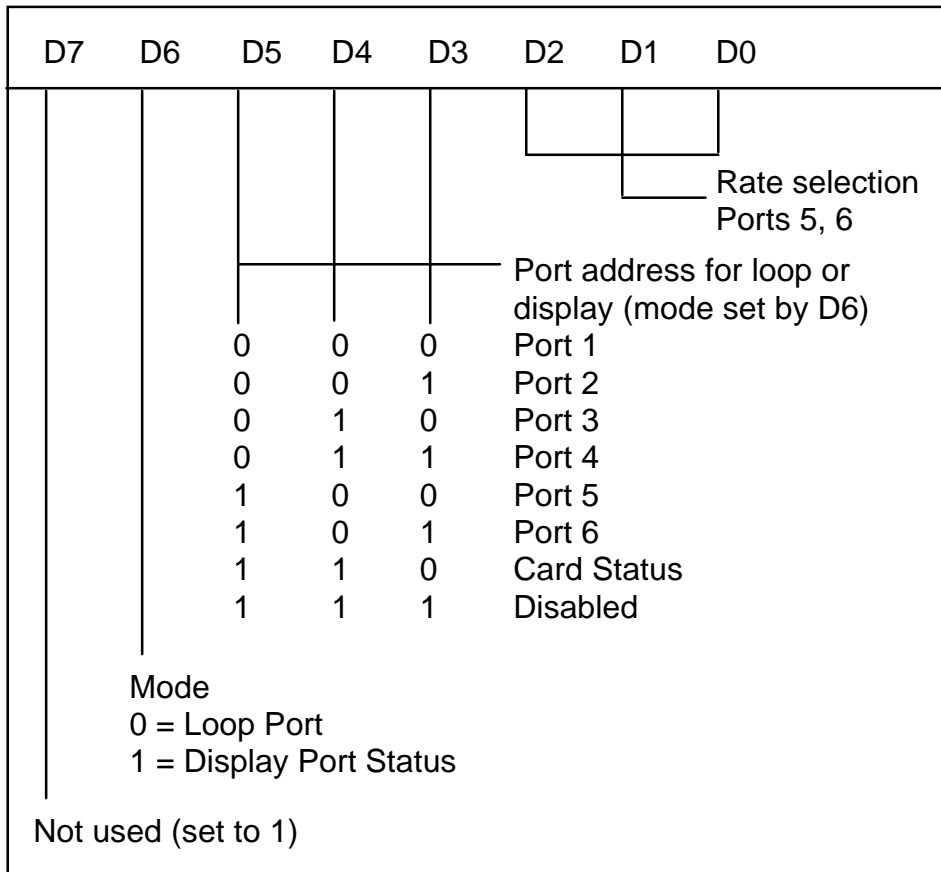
D7 D6 D5 D4 D3 D2 D1 D0

Rate selection
Ports 5, 6

Port address for loop or display (mode set by D6)

| D5 | D4 | D3 | |
|---|---|---|---|
| 0 | 0 | 0 | Port 1 |
| 0 | 0 | 1 | Port 2 |
| 0 | 1 | 0 | Port 3 |
| 0 | 1 | 1 | Port 4 |
| 1 | 0 | 0 | Port 5 |
| 1 | 0 | 1 | Port 6 |
| 1 | 1 | 0 | Card Status |
| 1 | 1 | 1 | Disabled |

Mode
0 = Loop Port
1 = Display Port Status

Not used (set to 1)